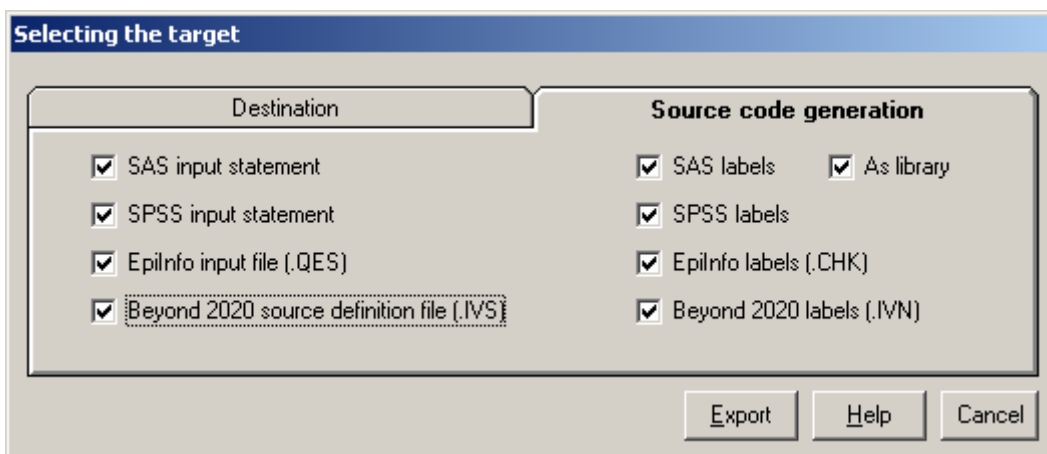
Selecting the target

Destination

Source code generation

SAS input statement

SPSS input statement

EpiInfo input file (.QES)

Beyond 2020 source definition file (.IVS)

SAS labels

As library

SPSS labels

EpiInfo labels (.CHK)

Beyond 2020 labels (.IVN)

Export

Help

Cancel